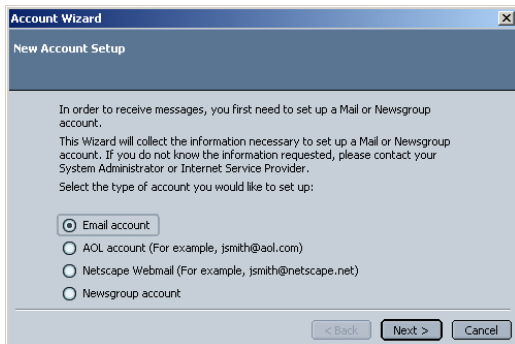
Account Wizard

New Account Setup

In order to receive messages, you first need to set up a Mail or Newsgroup account.

This Wizard will collect the information necessary to set up a Mail or Newsgroup account. If you do not know the information requested, please contact your System Administrator or Internet Service Provider.

Select the type of account you would like to set up:

Email account

AOL account (For example, jsmith@aol.com)

Netscape Webmail (For example, jsmith@netscape.net)

Newsgroup account

< Back | Next > | Cancel